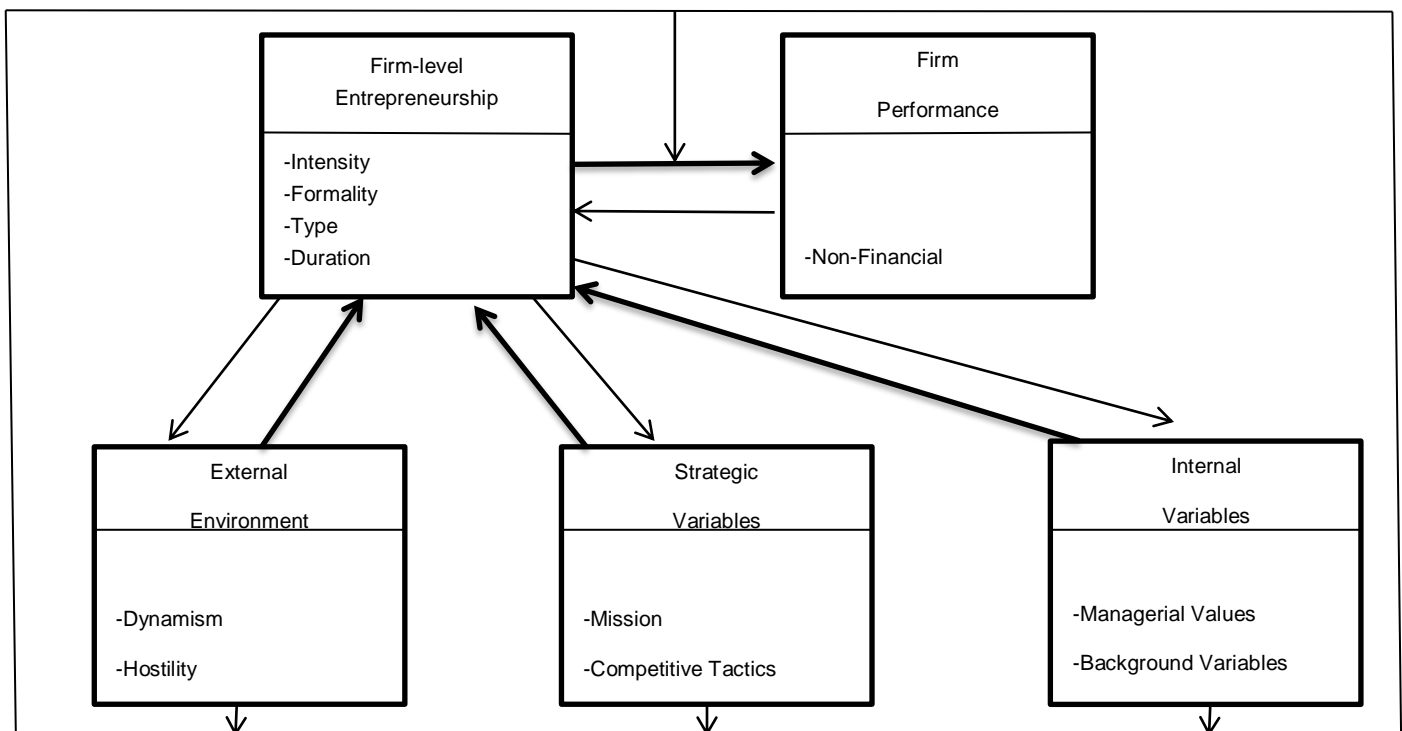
Firm-level Entrepreneurship

-Intensity
-Formality
-Type
-Duration

Firm Performance

-Non-Financial

External Environment

-Dynamism
-Hostility

Strategic Variables

-Mission
-Competitive Tactics

Internal Variables

-Managerial Values
-Background Variables